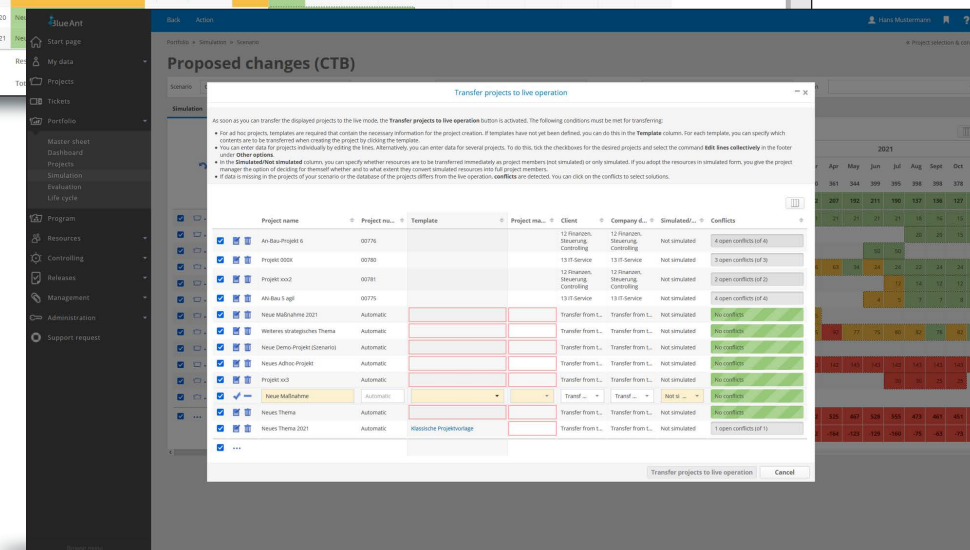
Blue Ant

Back Action

Hans Mustermann

Start page
My data
Projects
Tickets
Portfolio
Master sheet
Dashboard
Projects
Simulation
Evaluation
Life cycle
Program
Resources
Controlling
Releases
Management
Administration
Support request

Portfolio > Simulation > Scenario

Proposed changes (CTB)

Scenario

Simulation

Project selection &

Transfer projects to live operation

As soon as you can transfer the displayed projects to the live mode, the Transfer projects to live operation button is activated. The following conditions must be met for transferring:

• For ad hoc projects, templates are required that contain the necessary information for the project creation. If templates have not yet been defined, you can do this in the Template column. For each template, you can specify which contents are to be transferred when creating the project by clicking the template.
• You can enter data for projects individually by editing the lines. Alternatively, you can enter data for several projects. To do this, tick the checkboxes for the desired projects and select the command Edit lines collectively in the footer under Other options.
• In the Simulated/Not simulated column, you can specify whether resources are to be transferred immediately as project members (not simulated) or only simulated. If you adopt the resources in simulated form, you give the project manager the option of deciding for himself whether and to what extent they convert simulated resources into full project members.
• If data is missing in the projects of your scenario or the database of the projects differs from the live operation, conflicts are detected. You can click on the conflicts to select solutions.

| Project name | Project nu... | Template | Project ma... | Client | Company d... | Simulated/... | Conflicts |
|---|---|---|---|---|---|---|---|
| An-Bau-Projekt 6 | 00776 | | | 12 Finanzen, Steuerung, Controlling | 12 Finanzen, Steuerung, Controlling | Not simulated | 4 open conflicts (of 4) |
| Projekt 000X | 00780 | | | 13 IT-Service | 13 IT-Service | Not simulated | 3 open conflicts (of 3) |
| Projekt xxx2 | 00781 | | | 12 Finanzen, Steuerung, Controlling | 12 Finanzen, Steuerung, Controlling | Not simulated | 2 open conflicts (of 2) |
| AN-Bau 5 agil | 00775 | | | 13 IT-Service | 13 IT-Service | Not simulated | 4 open conflicts (of 4) |
| Neue Maßnahme 2021 | Automatic | | | Transfer from t... | Transfer from t... | Not simulated | No conflicts |
| Weiteres strategisches Thema | Automatic | | | Transfer from t... | Transfer from t... | Not simulated | No conflicts |
| Neue Demo-Projekt (Szenario) | Automatic | | | Transfer from t... | Transfer from t... | Not simulated | No conflicts |
| Neues Adhoc-Projekt | Automatic | | | Transfer from t... | Transfer from t... | Not simulated | No conflicts |
| Projekt xx3 | Automatic | | | Transfer from t... | Transfer from t... | Not simulated | No conflicts |
| Neue Maßnahme | Automatic | | | Transf... | Transf... | Not si... | No conflicts |
| Neues Thema | Automatic | | | Transfer from t... | Transfer from t... | Not simulated | No conflicts |
| Neues Thema 2021 | Automatic | Klassische Projektvorlage | | Transfer from t... | Transfer from t... | Not simulated | 1 open conflicts (of 1) |

Transfer projects to live operation Cancel

2021
Apr May Jun Jul Aug Sept Oct
361 344 399 395 398 398 378
207 192 211 190 157 136 127